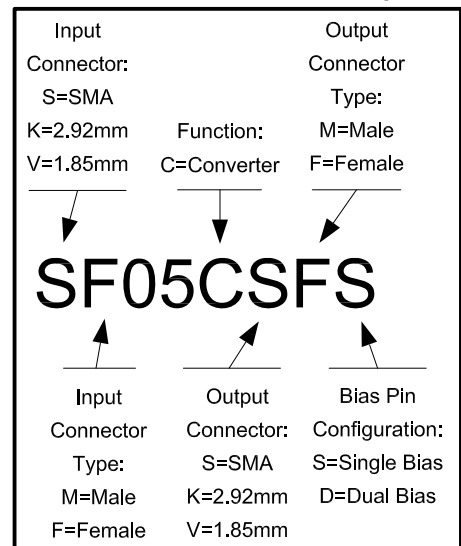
Input Connector:
S=SMA
K=2.92mm
V=1.85mm

Function:
C=Converter

Output Connector Type:
M=Male
F=Female

SF05CSFS

Input Connector Type:
M=Male
F=Female

Output Connector:
S=SMA
K=2.92mm
V=1.85mm

Bias Pin Configuration:
S=Single Bias
D=Dual Bias